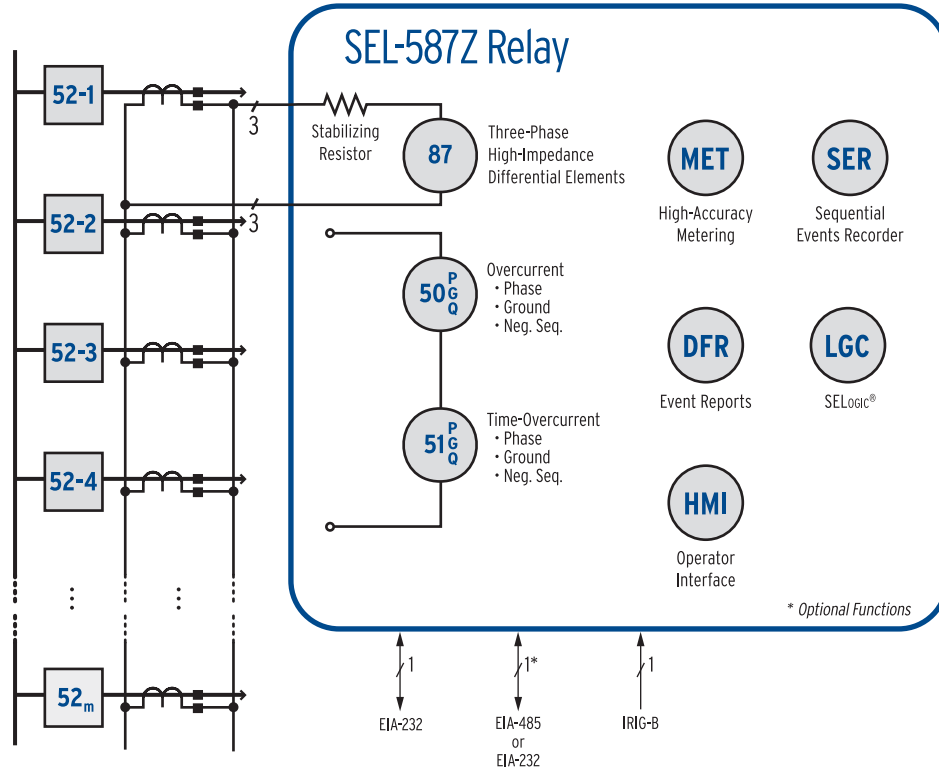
SEL-587Z Relay

52-1

3

Stabilizing Resistor

87

Three-Phase High-Impedance Differential Elements

MET

High-Accuracy Metering

SER

Sequential Events Recorder

52-2

3

$50_{\substack{P\\G\\Q}}$

Overcurrent
• Phase
• Ground
• Neg. Seq.

52-3

DFR

Event Reports

LGC

SELOGIC®

$51_{\substack{P\\G\\Q}}$

Time-Overcurrent
• Phase
• Ground
• Neg. Seq.

52-4

HMI

Operator Interface

* Optional Functions

$52_m$

1

EIA-232

1*

EIA-485 or EIA-232

1

IRIG-B